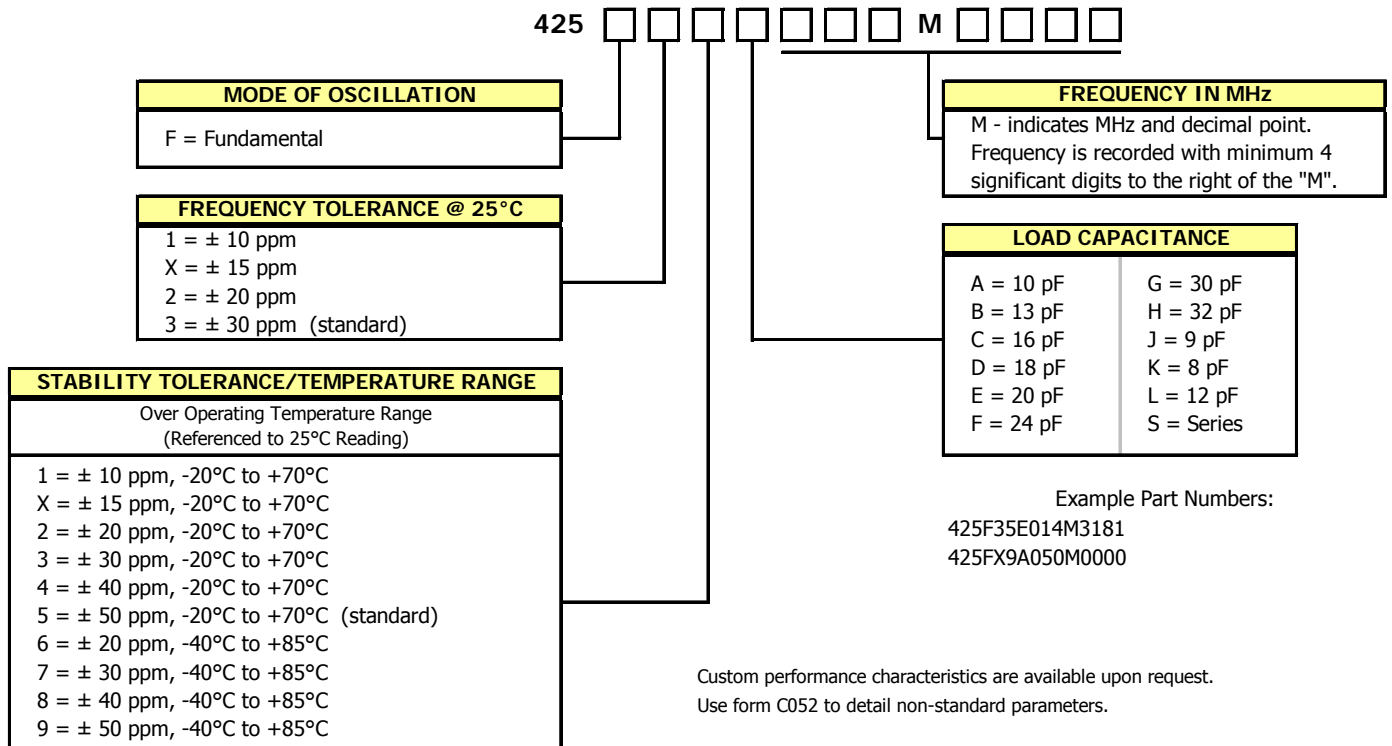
425 □ □ □ □ □ □ □ M □ □ □ □

MODE OF OSCILLATION

F = Fundamental

FREQUENCY TOLERANCE @ 25°C

1 = ± 10 ppm
X = ± 15 ppm
2 = ± 20 ppm
3 = ± 30 ppm (standard)

STABILITY TOLERANCE/TEMPERATURE RANGE

Over Operating Temperature Range
(Referenced to 25°C Reading)

1 = ± 10 ppm, -20°C to +70°C
X = ± 15 ppm, -20°C to +70°C
2 = ± 20 ppm, -20°C to +70°C
3 = ± 30 ppm, -20°C to +70°C
4 = ± 40 ppm, -20°C to +70°C
5 = ± 50 ppm, -20°C to +70°C (standard)
6 = ± 20 ppm, -40°C to +85°C
7 = ± 30 ppm, -40°C to +85°C
8 = ± 40 ppm, -40°C to +85°C
9 = ± 50 ppm, -40°C to +85°C

FREQUENCY IN MHz

M - indicates MHz and decimal point. Frequency is recorded with minimum 4 significant digits to the right of the "M".

LOAD CAPACITANCE

| A = 10 pF | G = 30 pF |
|---|---|
| B = 13 pF | H = 32 pF |
| C = 16 pF | J = 9 pF |
| D = 18 pF | K = 8 pF |
| E = 20 pF | L = 12 pF |
| F = 24 pF | S = Series |

Example Part Numbers:
425F35E014M3181
425FX9A050M0000

Custom performance characteristics are available upon request.
Use form C052 to detail non-standard parameters.